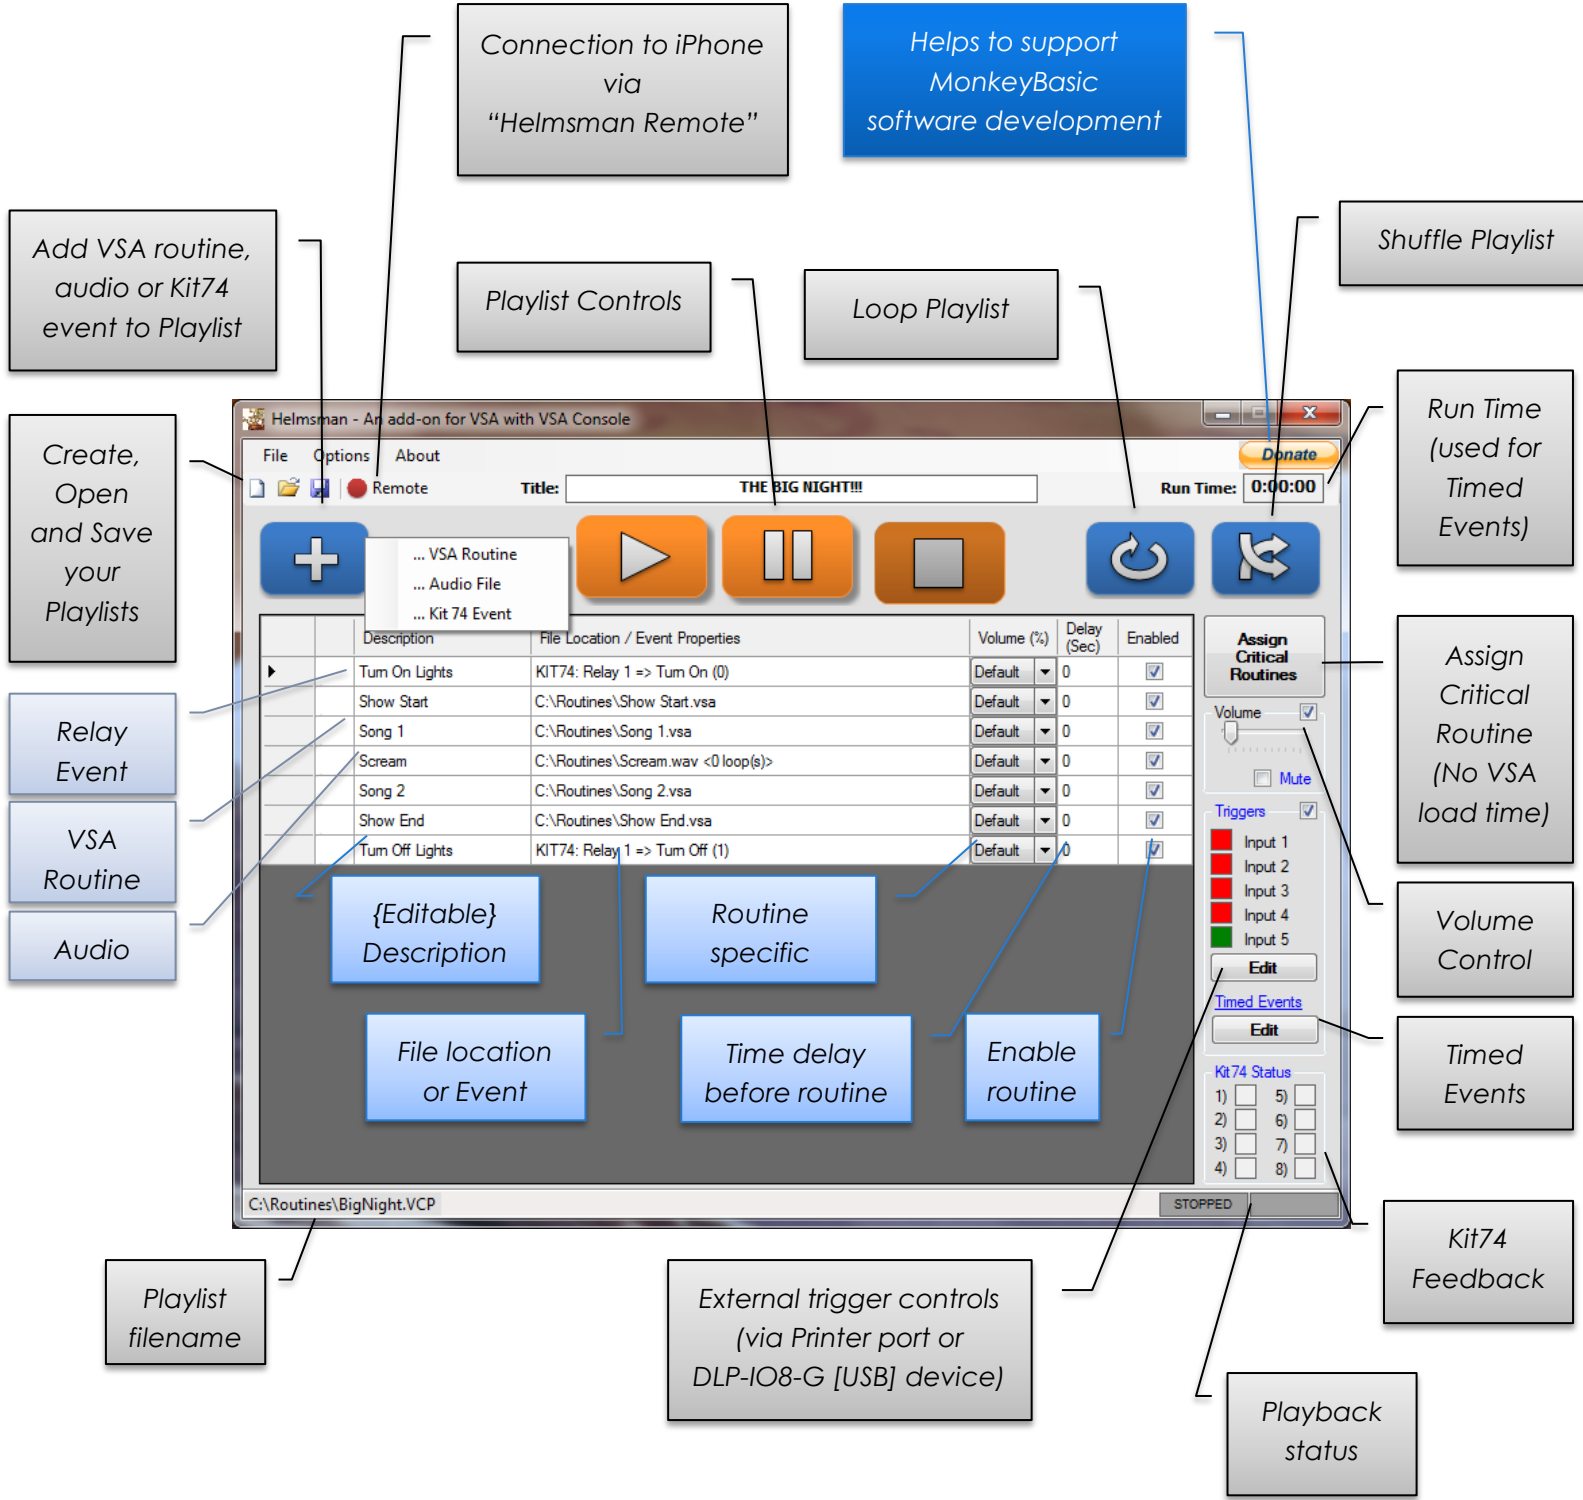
Connection to iPhone via "Helmsman Remote"

Helps to support MonkeyBasic software development

Add VSA routine, audio or Kit74 event to Playlist

Playlist Controls

Loop Playlist

Shuffle Playlist

Run Time (used for Timed Events)

Create, Open and Save your Playlists

Helmsman - An add-on for VSA with VSA Console

File Options About

Donate

Remote

Title: THE BIG NIGHT!!!

Run Time: 0:00:00

... VSA Routine
... Audio File
... Kit 74 Event

| | Description | File Location / Event Properties | Volume (%) | Delay (Sec) | Enabled |
|---|---|---|---|---|---|
| ▸ | Turn On Lights | KIT74: Relay 1 => Turn On (0) | Default | 0 | ☑ |
| | Show Start | C:\Routines\Show Start.vsa | Default | 0 | ☑ |
| | Song 1 | C:\Routines\Song 1.vsa | Default | 0 | ☑ |
| | Scream | C:\Routines\Scream.wav <0 loop(s)> | Default | 0 | ☑ |
| | Song 2 | C:\Routines\Song 2.vsa | Default | 0 | ☑ |
| | Show End | C:\Routines\Show End.vsa | Default | 0 | ☑ |
| | Turn Off Lights | KIT74: Relay 1 => Turn Off (1) | Default | 0 | ☑ |

Assign Critical Routines

Volume

Mute

Triggers

Input 1
Input 2
Input 3
Input 4
Input 5

Edit

Timed Events

Edit

Kit74 Status

1) 5)
2) 6)
3) 7)
4) 8)

C:\Routines\BigNight.VCP

STOPPED

Relay Event

VSA Routine

Audio

{Editable} Description

Routine specific

File location or Event

Time delay before routine

Enable routine

Assign Critical Routine (No VSA load time)

Volume Control

Timed Events

Kit74 Feedback

Playlist filename

External trigger controls (via Printer port or DLP-IO8-G [USB] device)

Playback status